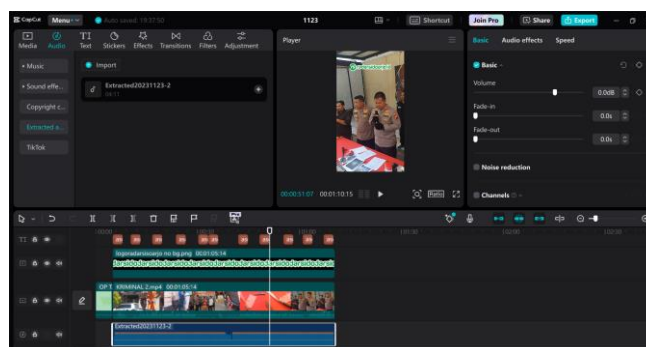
CapCut Menu Auto saved: 19:37:50 1123 Shortcut Join Pro Share Export

Media Audio Text Stickers Effects Transitions Filters Adjustment

Music
Sound effe...
Copyright c...
Extracted a...
TikTok

Import

Extracted20231123-2
04:11

Player

00:00:51:07 00:01:10:15 Ratio

Basic Audio effects Speed

Basic
Volume
0.0dB
Fade-in
0.0s
Fade-out
0.0s
Noise reduction
Channels

logoradarsiwajo no bg.png 00:01:05:14

OP 1 KRIMINAL 2.mp4 00:01:05:14

Extracted20231123-2